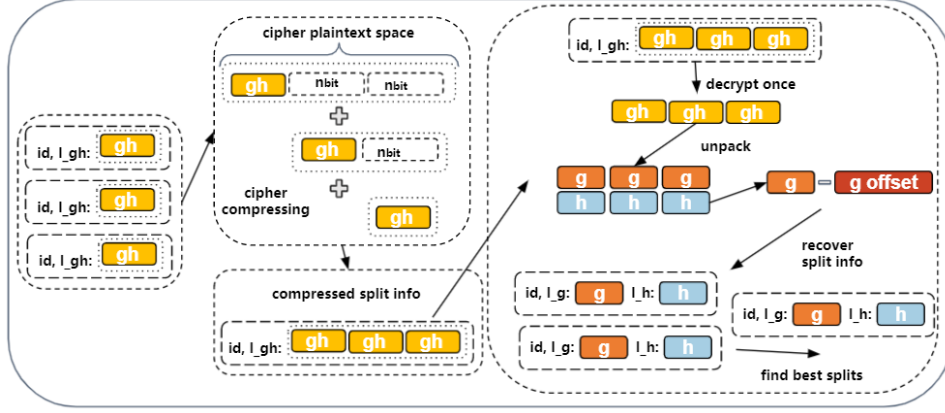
id, l_gh: gh

id, l_gh: gh

id, l_gh: gh

cipher plaintext space

gh $n_{bit}$ $n_{bit}$

gh $n_{bit}$

cipher compressing

gh

compressed split info

id, l_gh: gh gh gh

id, l_gh: gh gh gh

decrypt once

gh gh gh

unpack

g g g

h h h

g - g offset

recover split info

id, l_g: g l_h: h

id, l_g: g l_h: h

id, l_g: g l_h: h

find best splits